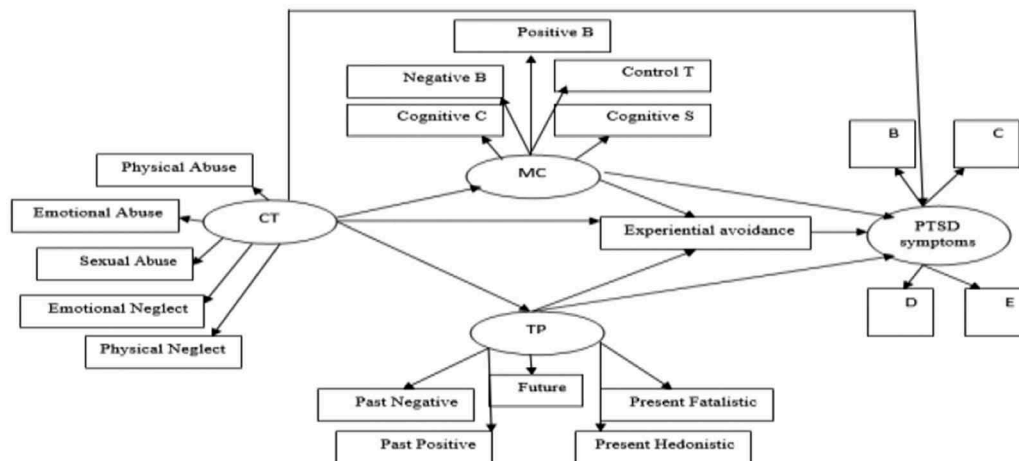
Positive B

Negative B

Control T

Cognitive C

Cognitive S

MC

B

C

Physical Abuse

Emotional Abuse

CT

Experiential avoidance

PTSD symptoms

Sexual Abuse

Emotional Neglect

Physical Neglect

TP

D

E

Future

Past Negative

Present Fatalistic

Past Positive

Present Hedonistic